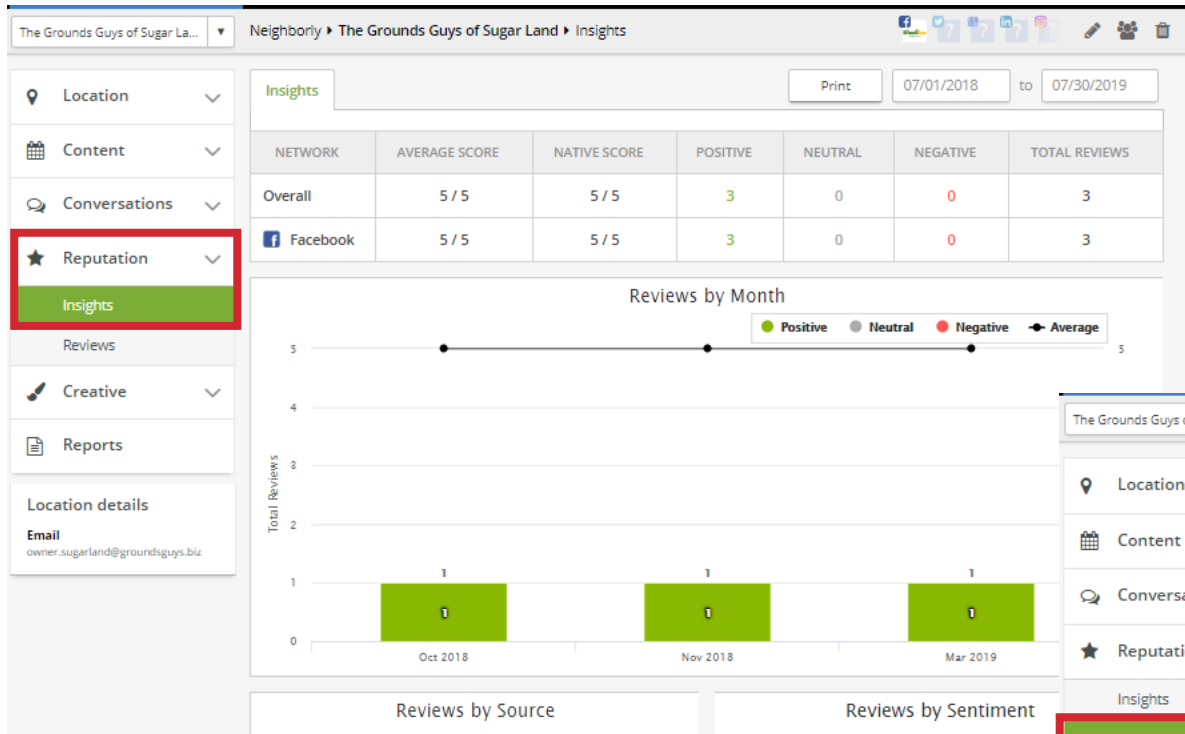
The Grounds Guys of Sugar La... ▾

Neighborly ▸ The Grounds Guys of Sugar Land ▸ Insights

Location
Content
Conversations
Reputation
Insights
Reviews
Creative
Reports

Location details
Email
owner.sugarland@groundsguys.biz

Insights

Print 07/01/2018 to 07/30/2019

| NETWORK | AVERAGE SCORE | NATIVE SCORE | POSITIVE | NEUTRAL | NEGATIVE | TOTAL REVIEWS |
|---|---|---|---|---|---|---|
| Overall | 5 / 5 | 5 / 5 | 3 | 0 | 0 | 3 |
| Facebook | 5 / 5 | 5 / 5 | 3 | 0 | 0 | 3 |

Reviews by Month

Positive Neutral Negative Average

Total Reviews

5
4
3
2
1
0

5

1 1 1
1 1 1

Oct 2018 Nov 2018 Mar 2019

Reviews by Source

Reviews by Sentiment

The Grounds Guys

Location
Content
Conversa
Reputati
Insights